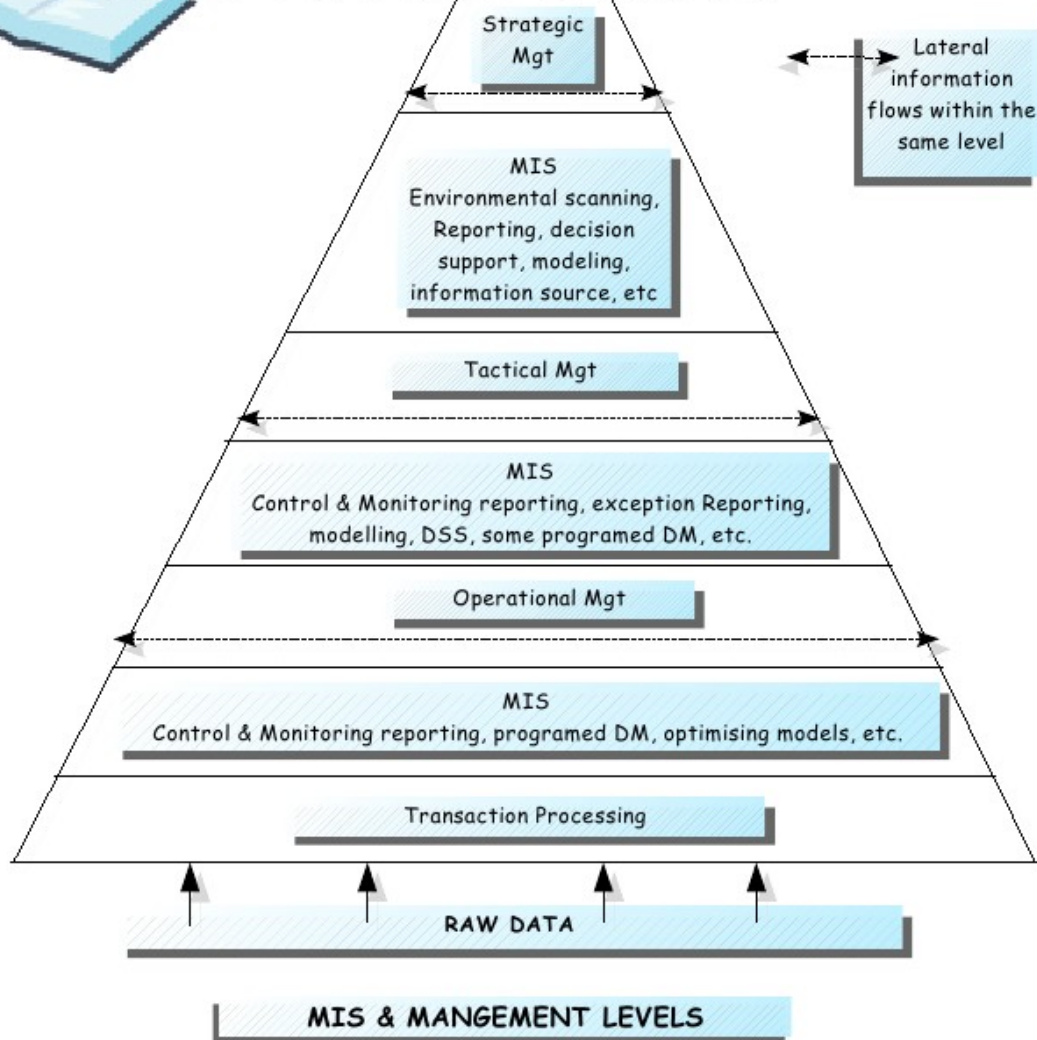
Strategic Mgt

Lateral information flows within the same level

MIS
Environmental scanning, Reporting, decision support, modeling, information source, etc

Tactical Mgt

MIS
Control & Monitoring reporting, exception Reporting, modelling, DSS, some programed DM, etc.

Operational Mgt

MIS
Control & Monitoring reporting, programed DM, optimising models, etc.

Transaction Processing

RAW DATA

MIS & MANGEMENT LEVELS